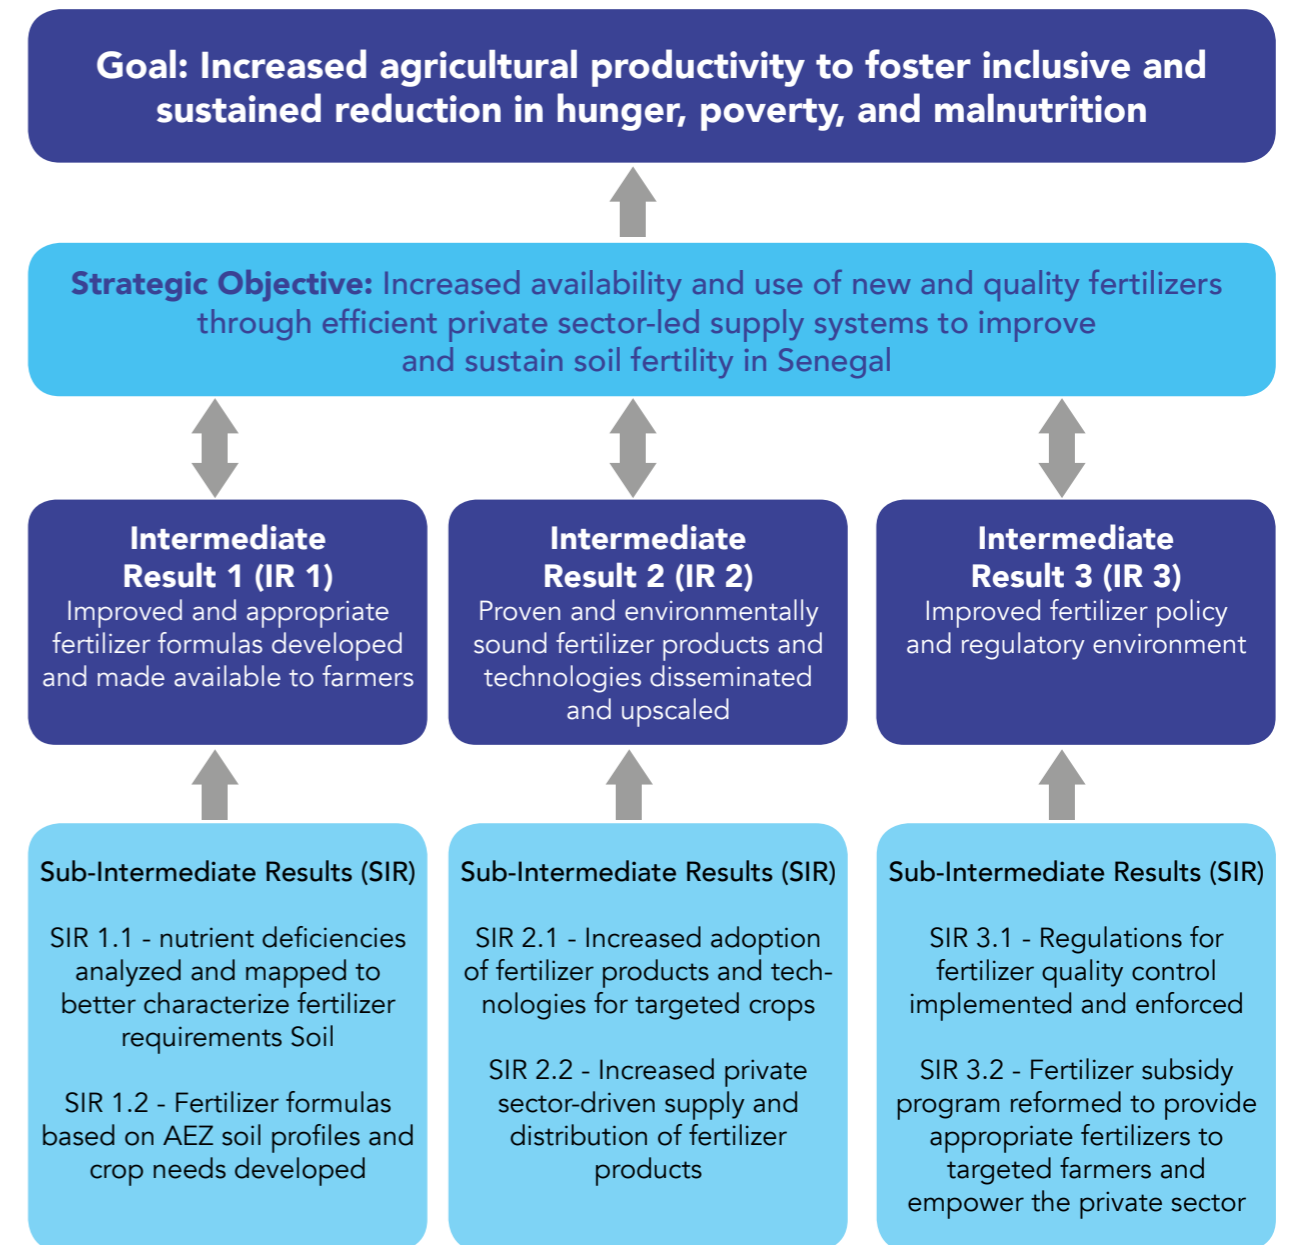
Goal: Increased agricultural productivity to foster inclusive and sustained reduction in hunger, poverty, and malnutrition

Strategic Objective: Increased availability and use of new and quality fertilizers through efficient private sector-led supply systems to improve and sustain soil fertility in Senegal

Intermediate Result 1 (IR 1)
Improved and appropriate fertilizer formulas developed and made available to farmers

Intermediate Result 2 (IR 2)
Proven and environmentally sound fertilizer products and technologies disseminated and upscaled

Intermediate Result 3 (IR 3)
Improved fertilizer policy and regulatory environment

Sub-Intermediate Results (SIR)

SIR 1.1 - nutrient deficiencies analyzed and mapped to better characterize fertilizer requirements Soil

SIR 1.2 - Fertilizer formulas based on AEZ soil profiles and crop needs developed

Sub-Intermediate Results (SIR)

SIR 2.1 - Increased adoption of fertilizer products and technologies for targeted crops

SIR 2.2 - Increased private sector-driven supply and distribution of fertilizer products

Sub-Intermediate Results (SIR)

SIR 3.1 - Regulations for fertilizer quality control implemented and enforced

SIR 3.2 - Fertilizer subsidy program reformed to provide appropriate fertilizers to targeted farmers and empower the private sector